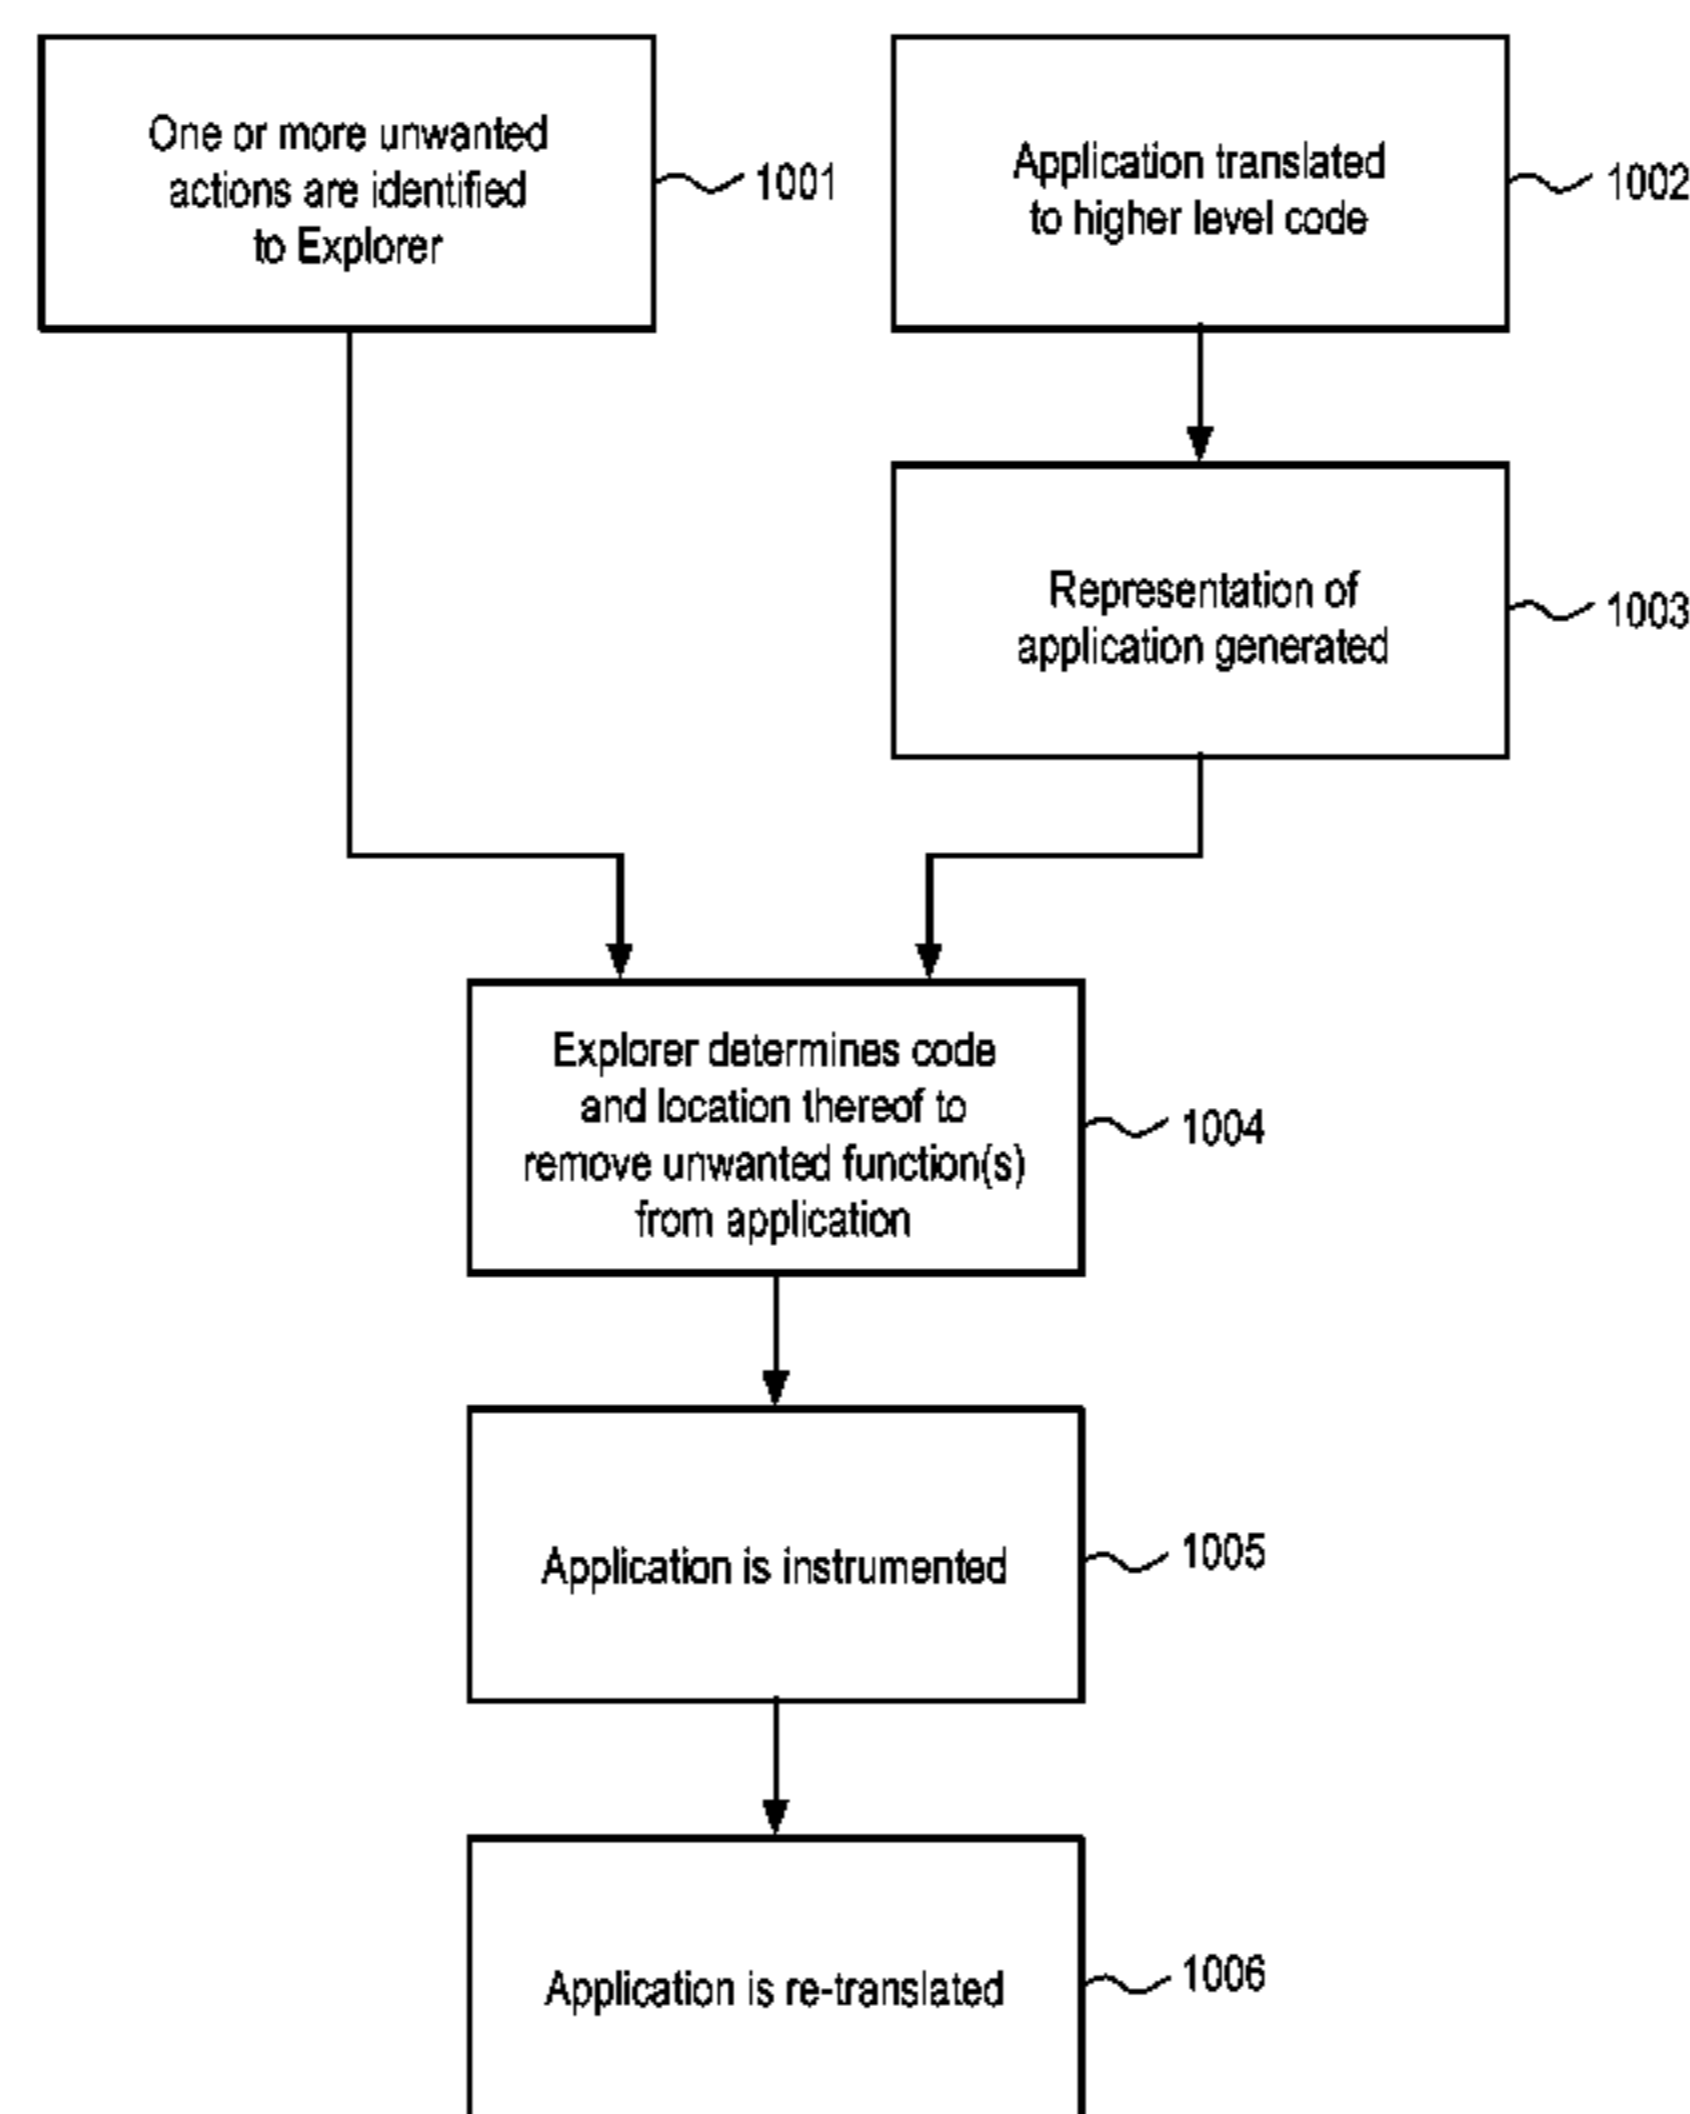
One or more unwanted actions are identified to Explorer

1001

Application translated to higher level code

1002

Representation of application generated

1003

Explorer determines code and location thereof to remove unwanted function(s) from application

1004

Application is instrumented

1005

Application is re-translated

1006